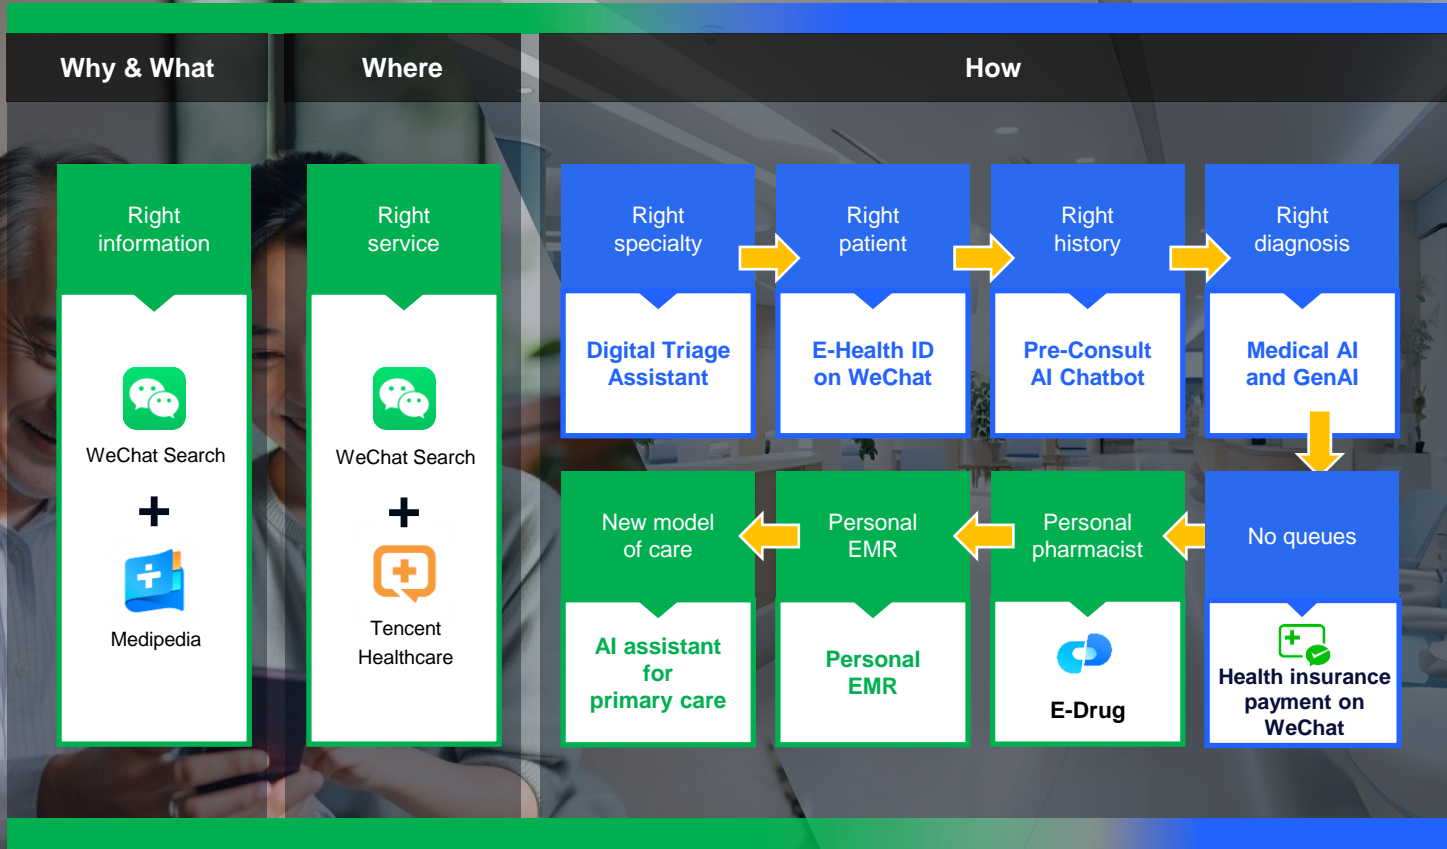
Why & What

Where

How

Right information

WeChat Search

+

Medipedia

Right service

WeChat Search

+

Tencent Healthcare

Right specialty

Digital Triage Assistant

Right patient

E-Health ID on WeChat

Right history

Pre-Consult AI Chatbot

Right diagnosis

Medical AI and GenAI

No queues

Health insurance payment on WeChat

Personal pharmacist

E-Drug

Personal EMR

Personal EMR

New model of care

AI assistant for primary care